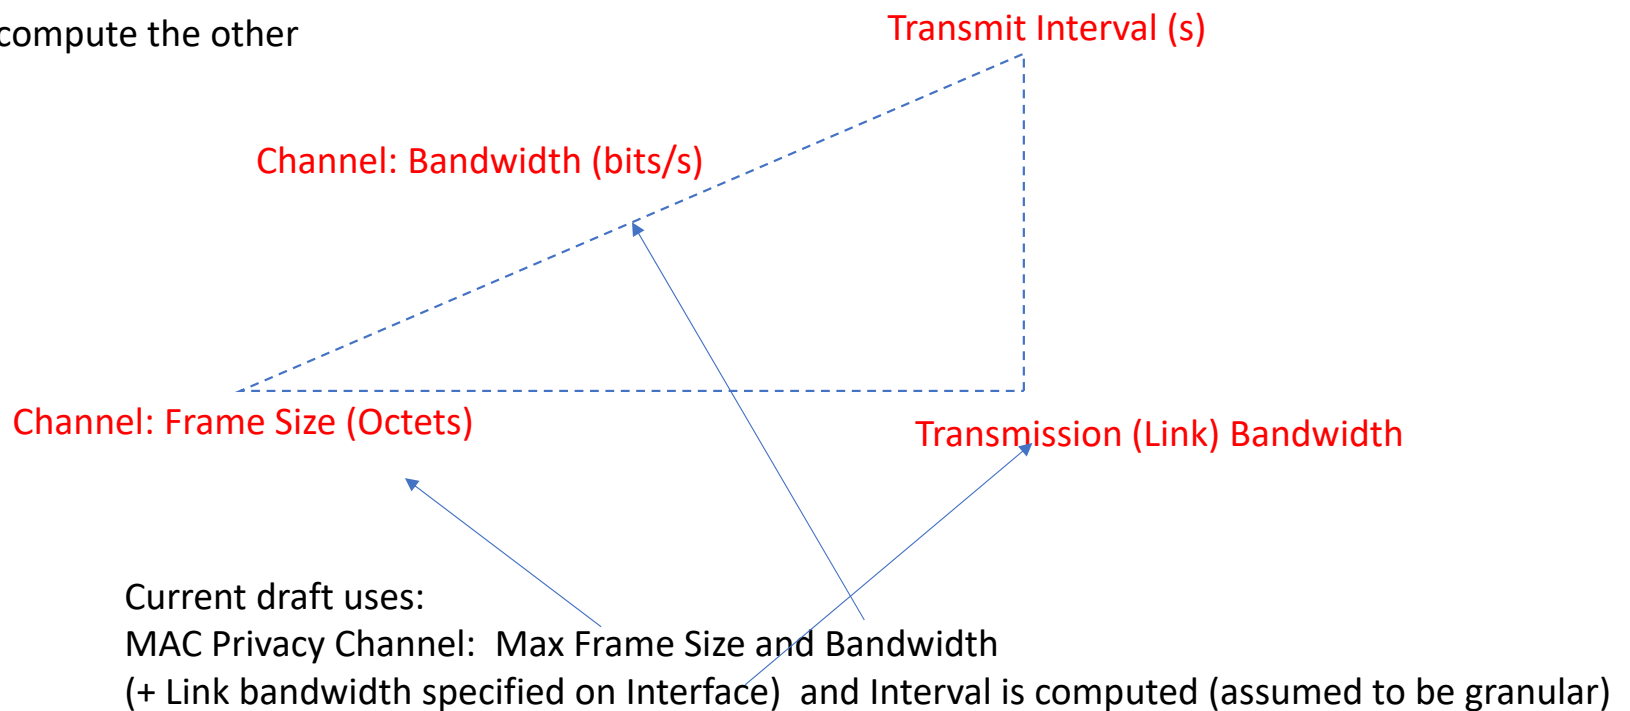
compute the other

Transmit Interval (s)

Channel: Bandwidth (bits/s)

Channel: Frame Size (Octets)

Transmission (Link) Bandwidth

Current draft uses:
MAC Privacy Channel: Max Frame Size and Bandwidth
(+ Link bandwidth specified on Interface) and Interval is computed (assumed to be granular)